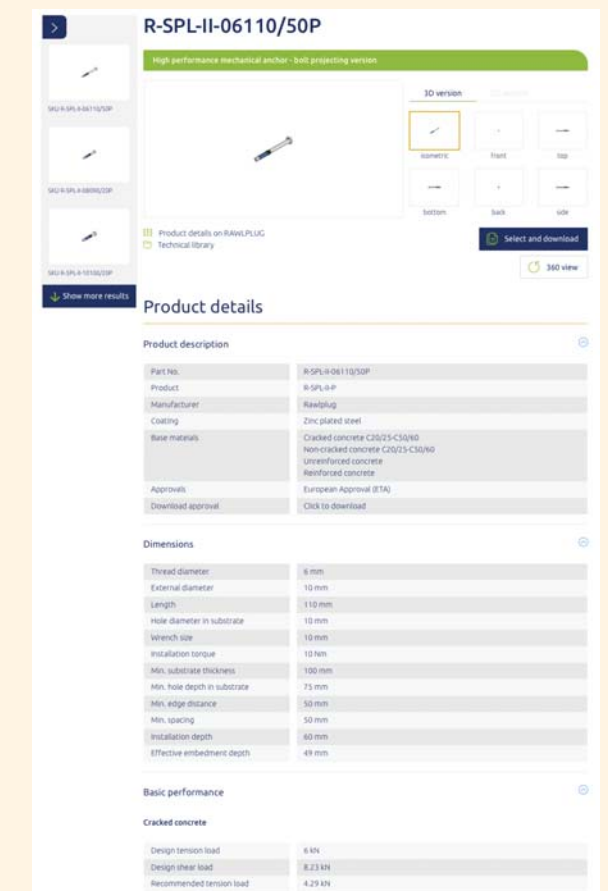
R-SPL-II-06110/50P

High performance mechanical anchor - bolt projecting version

3D version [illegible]

isometric front top
bottom back side

SKU R-SPL-II-06110/50P

SKU R-SPL-II-08090/20P

SKU R-SPL-II-10100/20P

Show more results

Product details on RAWLPLUG
Technical library

Select and download

360 view

Product details

Product description

| Part No. | R-SPL-II-06110/50P |
|---|---|
| Product | R-SPL-II-P |
| Manufacturer | Rawlplug |
| Coating | Zinc plated steel |
| Base materials | Cracked concrete C20/25-C50/60<br>Non-cracked concrete C20/25-C50/60<br>Unreinforced concrete<br>Reinforced concrete |
| Approvals | European Approval (ETA) |
| Download approval | Click to download |

Dimensions

| Thread diameter | 6 mm |
|---|---|
| External diameter | 10 mm |
| Length | 110 mm |
| Hole diameter in substrate | 10 mm |
| Wrench size | 10 mm |
| Installation torque | 10 Nm |
| Min. substrate thickness | 100 mm |
| Min. hole depth in substrate | 75 mm |
| Min. edge distance | 50 mm |
| Min. spacing | 50 mm |
| Installation depth | 60 mm |
| Effective embedment depth | 49 mm |

Basic performance

Cracked concrete

| Design tension load | 6 kN |
|---|---|
| Design shear load | 8.23 kN |
| Recommended tension load | 4.29 kN |